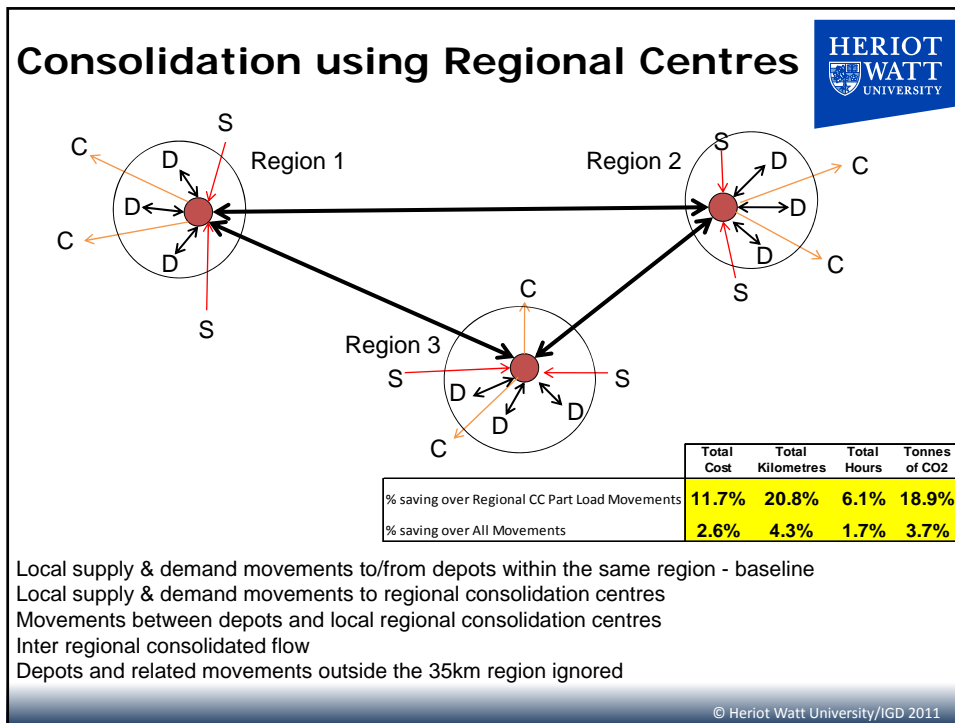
Consolidation using Regional Centres

HERIOT WATT UNIVERSITY

C
S
D
Region 1
D
C
D
S

S
Region 2
D
C
D
D
C
S

C
Region 3
S
S
D
D
D
D
C

| | Total Cost | Total Kilometres | Total Hours | Tonnes of CO2 |
|---|---|---|---|---|
| % saving over Regional CC Part Load Movements | 11.7% | 20.8% | 6.1% | 18.9% |
| % saving over All Movements | 2.6% | 4.3% | 1.7% | 3.7% |

Local supply & demand movements to/from depots within the same region - baseline
Local supply & demand movements to regional consolidation centres
Movements between depots and local regional consolidation centres
Inter regional consolidated flow
Depots and related movements outside the 35km region ignored

© Heriot Watt University/IGD 2011